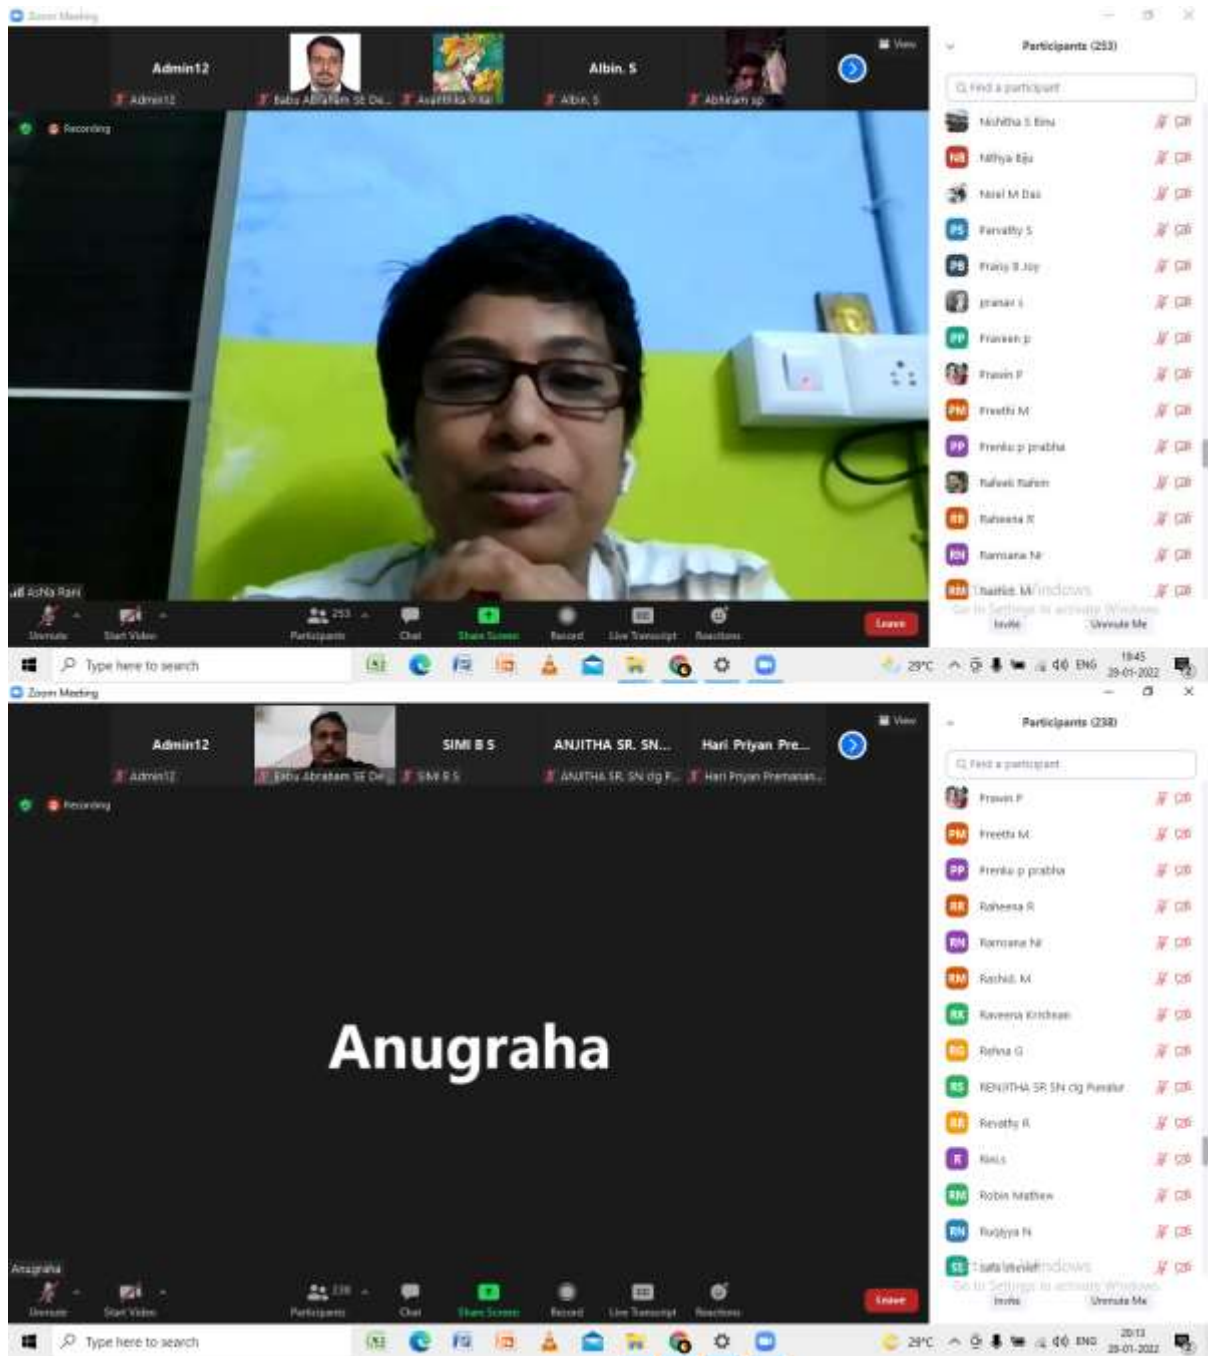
Zoom Meeting

View

Admin12
Admin12
Babu Abraham St De...
Ananthika Pillai
Albin. S
Albin. S
Abhiram sp

Recording

Asha Rani

Unmute
Start Video
253
Participants
Chat
Share Screen
Record
Live Transcript
Reactions
Leave

Participants (253)

Find a participant

Nishitha S Binu
Nithya Biju
Noel M Das
Parvathy S
Praisy B Joy
pranav s
Praveen p
Pravin P
Preethi M
Prenka p prabha
Rafeek Rahim
Raheena R
Ramsana N
Rashid. M

Activate Windows
Go to Settings to activate Windows.
Invite
Unmute Me

Type here to search

29°C ENG 18:45 28-01-2022

Zoom Meeting

View

Admin12
Admin12
Babu Abraham St De...
SIMI B S
SIMI B S
ANJITHA SR. SN...
ANJITHA SR. SN dg P...
Hari Priyan Pre...
Hari Priyan Premanan...

Recording

Anugraha

Anugraha

Unmute
Start Video
238
Participants
Chat
Share Screen
Record
Live Transcript
Reactions
Leave

Participants (238)

Find a participant

Pravin P
Preethi M
Prenka p prabha
Raheena R
Ramsana N
Rashid. M
Raveena Krishnan
Rehna G
RENJITHA SR SN clg Punalur
Revathy R
Rinu
Robin Mathew
Rubiya N
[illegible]

Activate Windows
Go to Settings to activate Windows.
Invite
Unmute Me

Type here to search

29°C ENG 20:13 28-01-2022